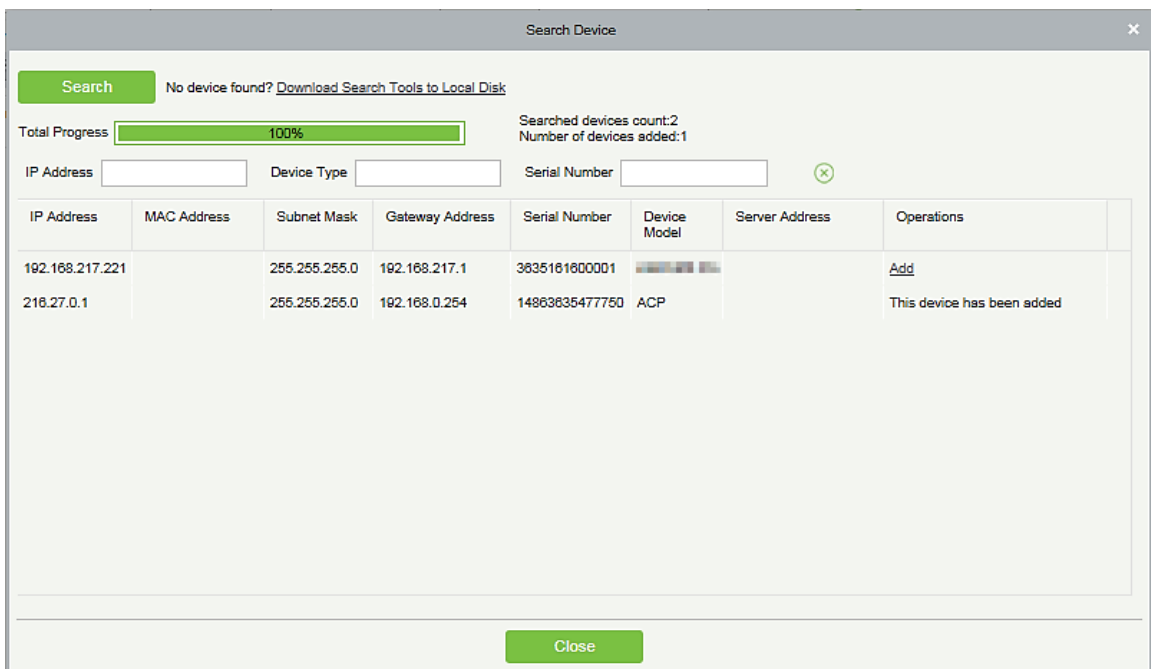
Search Device

×

Search

No device found? Download Search Tools to Local Disk

Total Progress 100%

Searched devices count:2
Number of devices added:1

IP Address

Device Type

Serial Number

| IP Address | MAC Address | Subnet Mask | Gateway Address | Serial Number | Device Model | Server Address | Operations |
|---|---|---|---|---|---|---|---|
| 192.168.217.221 | | 255.255.255.0 | 192.168.217.1 | 3635161600001 | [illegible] | | Add |
| 216.27.0.1 | | 255.255.255.0 | 192.168.0.254 | 14863835477750 | ACP | | This device has been added |

Close